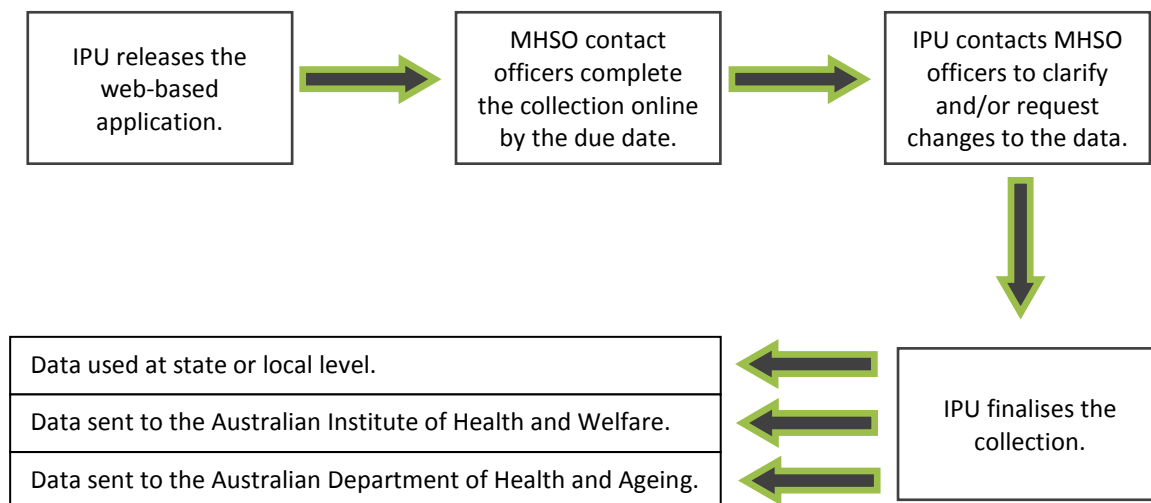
IPU releases the web-based application.

MHSO contact officers complete the collection online by the due date.

IPU contacts MHSO officers to clarify and/or request changes to the data.

IPU finalises the collection.

Data used at state or local level.

Data sent to the Australian Institute of Health and Welfare.

Data sent to the Australian Department of Health and Ageing.